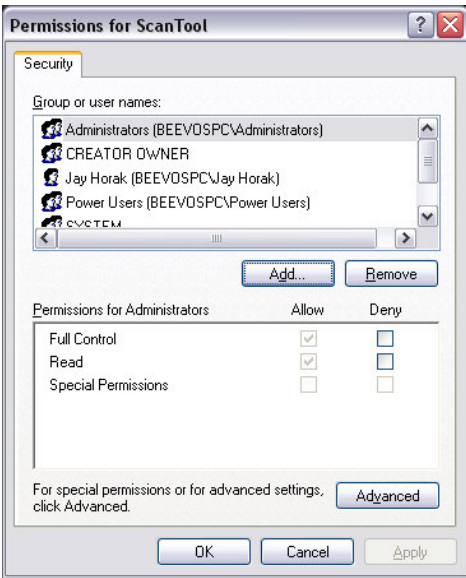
Permissions for ScanTool

Security

Group or user names:

Administrators (BEEVOSPC\Administrators)
CREATOR OWNER
Jay Horak (BEEVOSPC\Jay Horak)
Power Users (BEEVOSPC\Power Users)
SYSTEM

Add...
Remove

| Permissions for Administrators | Allow | Deny |
|---|---|---|
| Full Control | ✓ | |
| Read | ✓ | |
| Special Permissions | | |

For special permissions or for advanced settings, click Advanced.

Advanced

OK
Cancel
Apply